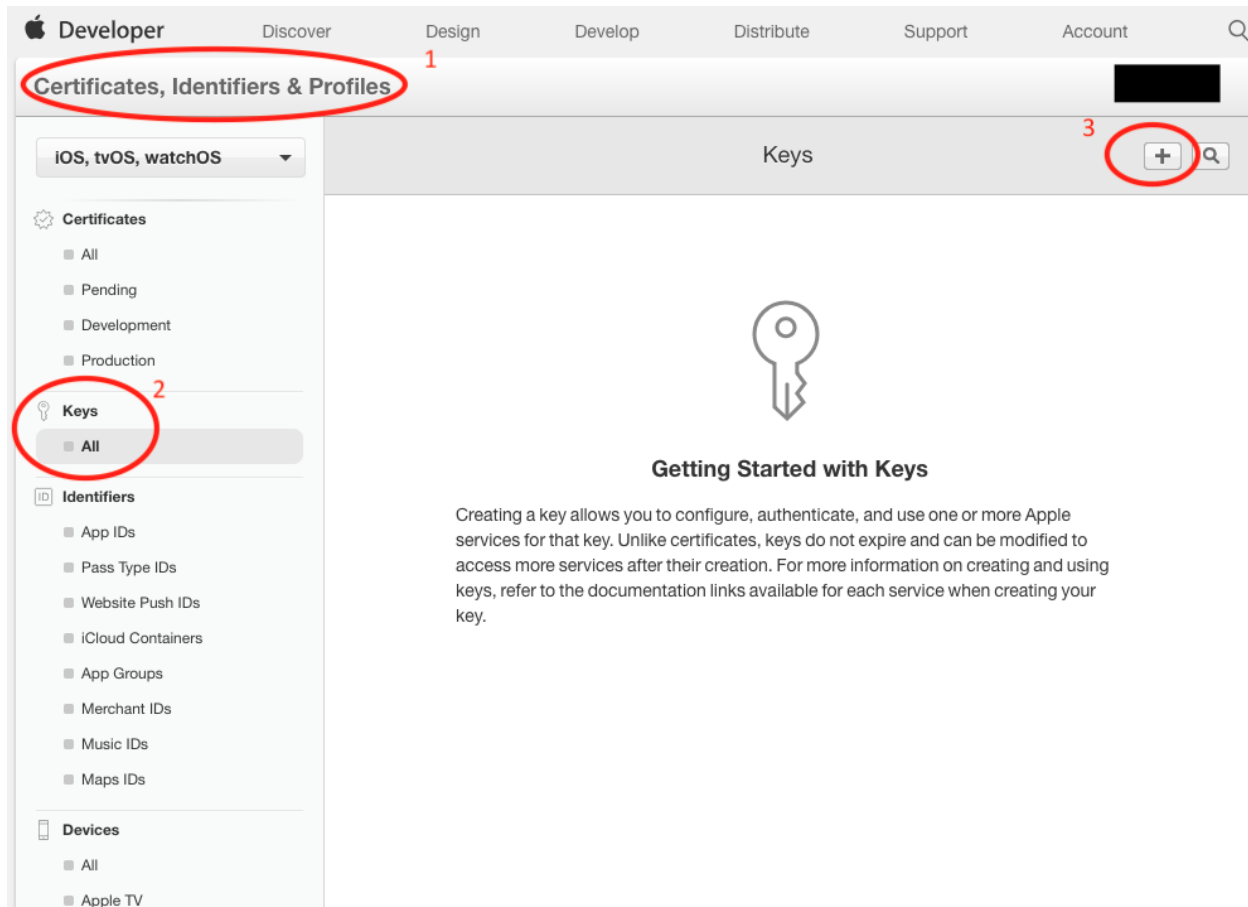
Developer Discover Design Develop Distribute Support Account

Certificates, Identifiers & Profiles 1

iOS, tvOS, watchOS

Keys

3

+

Certificates

All

Pending

Development

Production

Keys 2

All

ID Identifiers

App IDs

Pass Type IDs

Website Push IDs

iCloud Containers

App Groups

Merchant IDs

Music IDs

Maps IDs

Devices

All

Apple TV

Getting Started with Keys

Creating a key allows you to configure, authenticate, and use one or more Apple services for that key. Unlike certificates, keys do not expire and can be modified to access more services after their creation. For more information on creating and using keys, refer to the documentation links available for each service when creating your key.